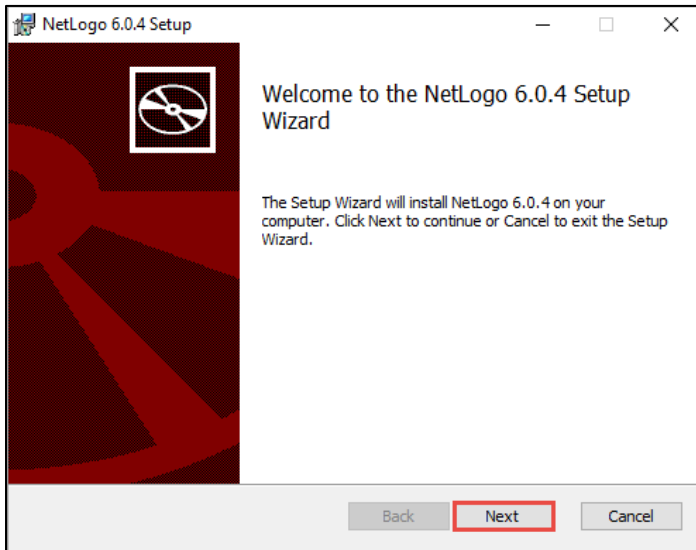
NetLogo 6.0.4 Setup

Welcome to the NetLogo 6.0.4 Setup Wizard

The Setup Wizard will install NetLogo 6.0.4 on your computer. Click Next to continue or Cancel to exit the Setup Wizard.

Back

Next

Cancel